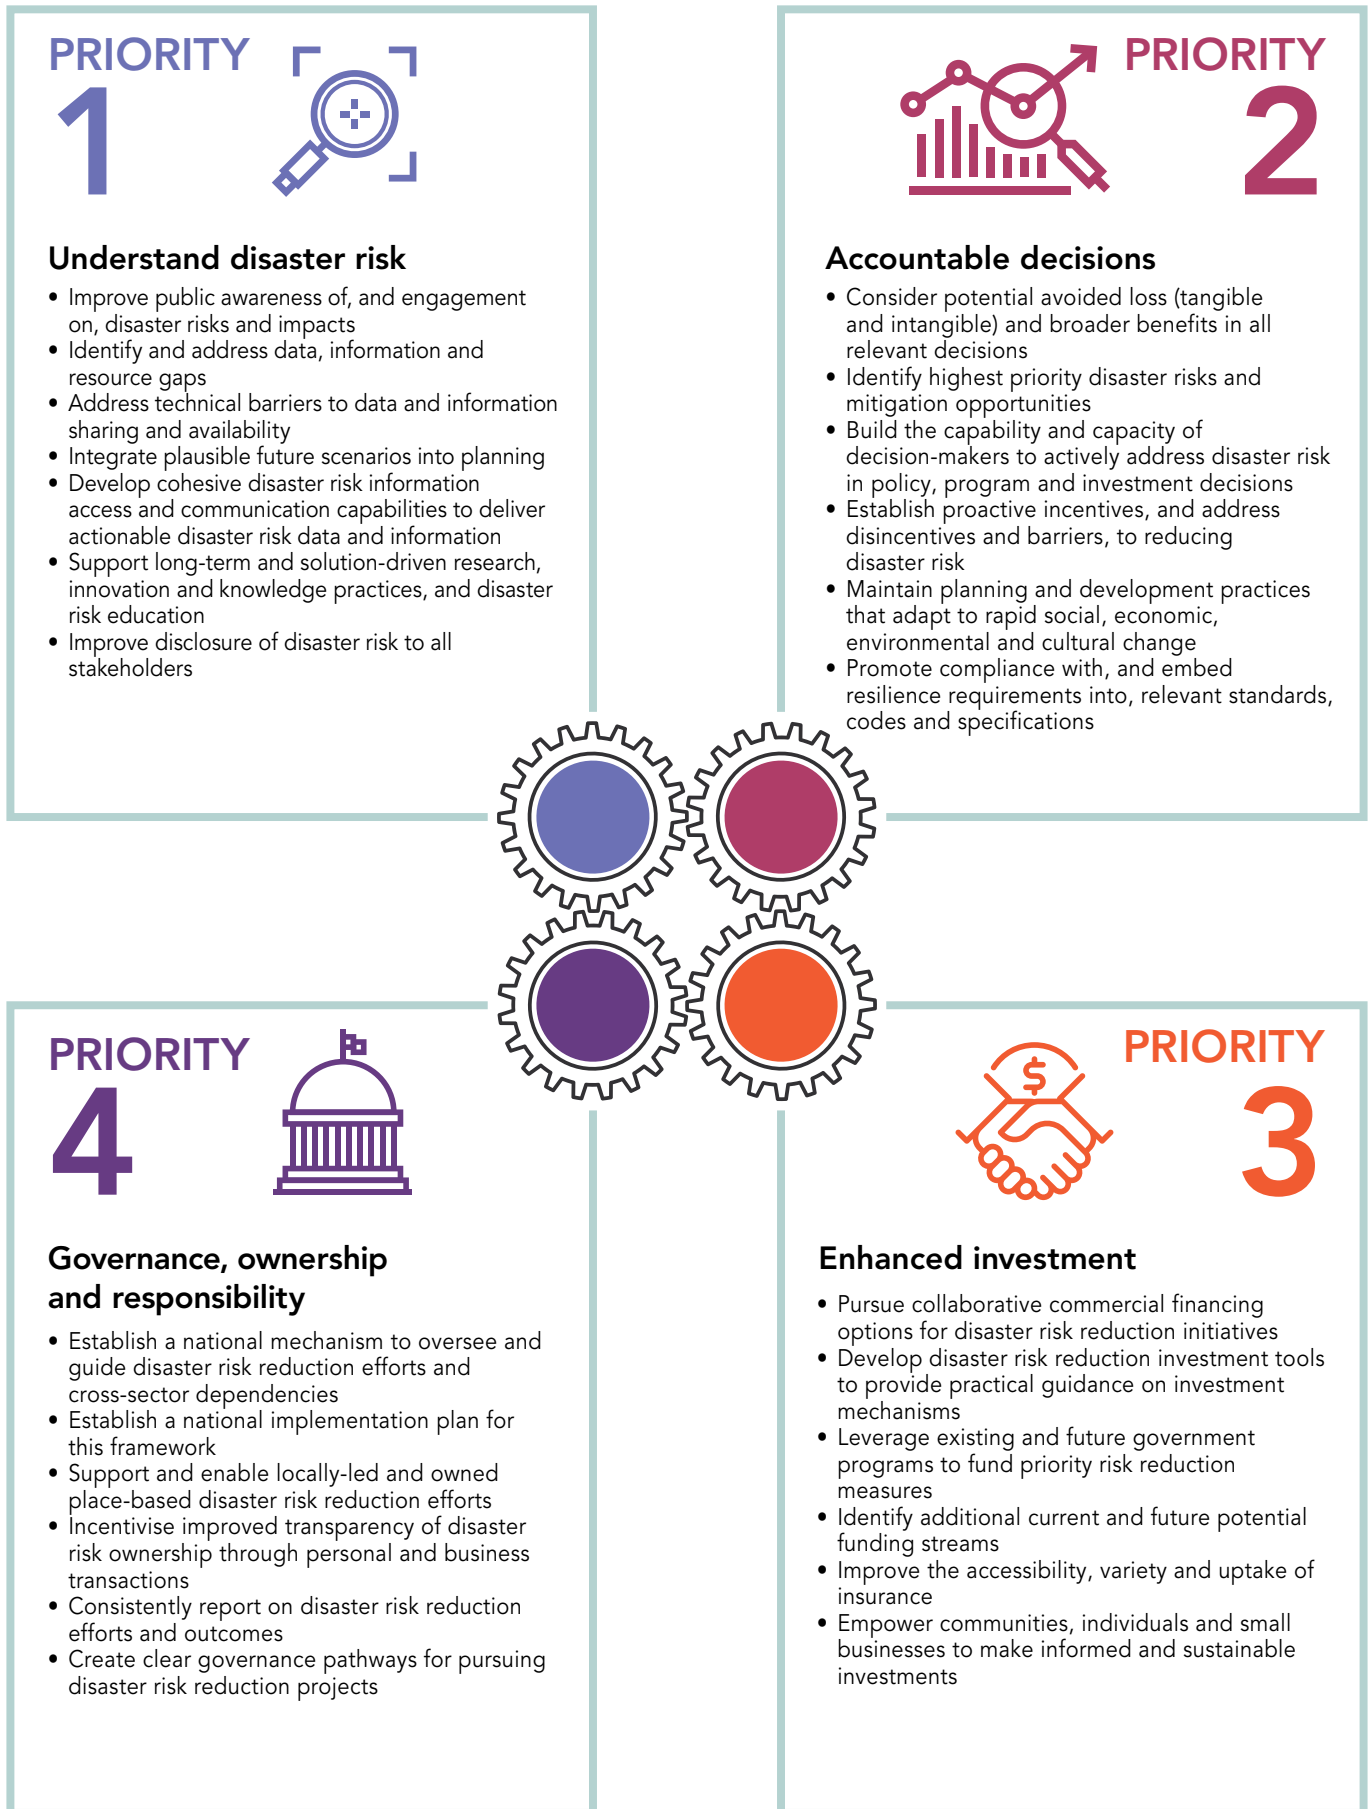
PRIORITY 1

Understand disaster risk

- Improve public awareness of, and engagement on, disaster risks and impacts
- Identify and address data, information and resource gaps
- Address technical barriers to data and information sharing and availability
- Integrate plausible future scenarios into planning
- Develop cohesive disaster risk information access and communication capabilities to deliver actionable disaster risk data and information
- Support long-term and solution-driven research, innovation and knowledge practices, and disaster risk education
- Improve disclosure of disaster risk to all stakeholders

PRIORITY 2

Accountable decisions

- Consider potential avoided loss (tangible and intangible) and broader benefits in all relevant decisions
- Identify highest priority disaster risks and mitigation opportunities
- Build the capability and capacity of decision-makers to actively address disaster risk in policy, program and investment decisions
- Establish proactive incentives, and address disincentives and barriers, to reducing disaster risk
- Maintain planning and development practices that adapt to rapid social, economic, environmental and cultural change
- Promote compliance with, and embed resilience requirements into, relevant standards, codes and specifications

PRIORITY 4

Governance, ownership and responsibility

- Establish a national mechanism to oversee and guide disaster risk reduction efforts and cross-sector dependencies
- Establish a national implementation plan for this framework
- Support and enable locally-led and owned place-based disaster risk reduction efforts
- Incentivise improved transparency of disaster risk ownership through personal and business transactions
- Consistently report on disaster risk reduction efforts and outcomes
- Create clear governance pathways for pursuing disaster risk reduction projects

PRIORITY 3

Enhanced investment

- Pursue collaborative commercial financing options for disaster risk reduction initiatives
- Develop disaster risk reduction investment tools to provide practical guidance on investment mechanisms
- Leverage existing and future government programs to fund priority risk reduction measures
- Identify additional current and future potential funding streams
- Improve the accessibility, variety and uptake of insurance
- Empower communities, individuals and small businesses to make informed and sustainable investments